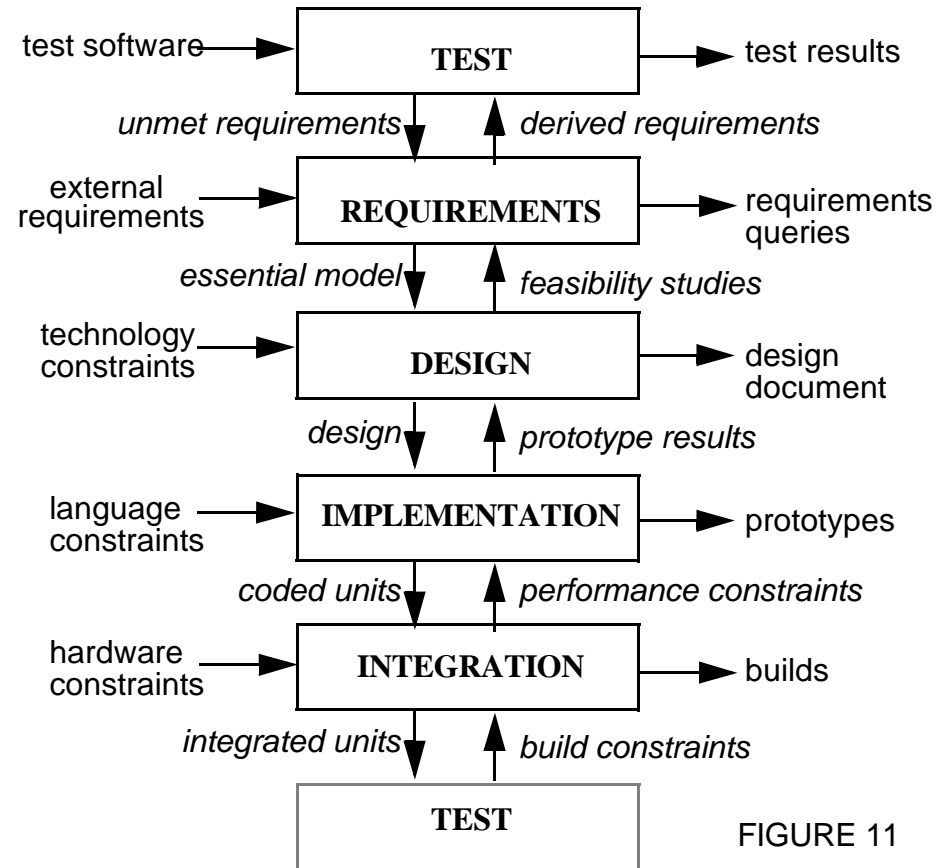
test software

TEST

test results

*unmet requirements*

*derived requirements*

external requirements

REQUIREMENTS

requirements queries

*essential model*

*feasibility studies*

technology constraints

DESIGN

design document

*design*

*prototype results*

language constraints

IMPLEMENTATION

prototypes

*coded units*

*performance constraints*

hardware constraints

INTEGRATION

builds

*integrated units*

*build constraints*

TEST

FIGURE 11